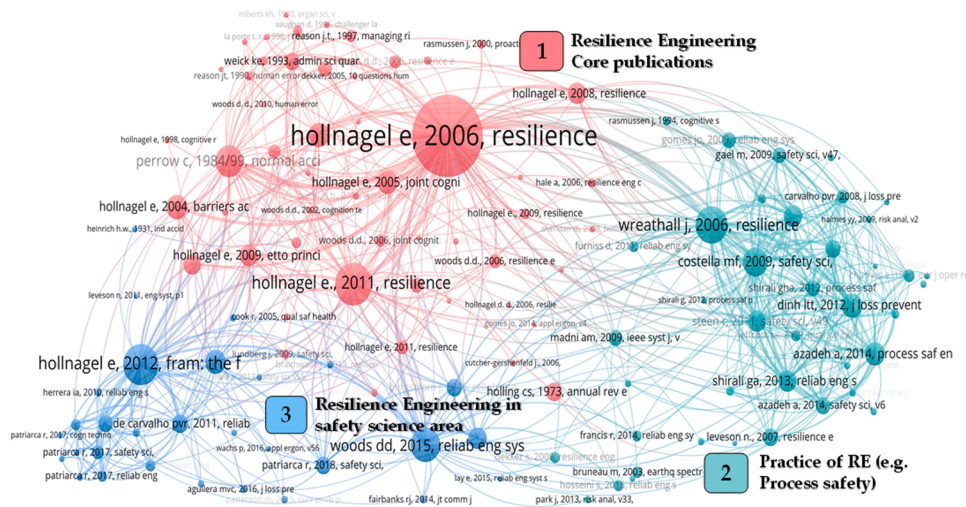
1 Resilience Engineering Core publications

2 Practice of RE (e.g. Process safety)

3 Resilience Engineering in safety science area

roberts kh, 1990, organ sci, v
vaughan d, 1996, challenger la
la porte t. r., 1996, j contin
reason j.t., 1997, managing ri
rasmussen j, 2000, proact
weick ke, 1993, admin sci quar
reason jt, 1990, human error
dekker, 2005, 10 questions hum
2006, resilience e
woods d. d., 2010, human error
hollnagel e, 2008, resilience
rasmussen j, 1994, cognitive s
hollnagel e, 1998, cognitive r
hollnagel e, 2006, resilience
gomes jo, 2009, reliab eng sys
perrow c, 1984/99, normal acci
gael m, 2009, safety sci, v47,
hollnagel e, 2005, joint cogni
hale a, 2006, resilience eng c
carvalho pvr, 2008, j loss pre
hollnagel e, 2004, barriers ac
woods d.d., 2002, cognition te
hollnagel e., 2009, resilience
haimes yy, 2009, risk anal, v2
heinrich h.w., 1931, ind accid
woods d.d., 2006, joint cognit
wreathall j, 2006, resilience
furniss d, 2011, reliab eng sys
hollnagel e, 2009, etto princi
woods d.d., 2006, resilience e
costella mf, 2009, safety sci,
j oper r
hollnagel e., 2011, resilience
shirali gha, 2012, process saf
leveson n, 2011, eng syst, p1
hollnagel d. d., 2006, resilie
shirali g, 2012, process saf p
dinh ltt, 2012, j loss prevent
cook r, 2005, qual saf health
gomes jo, 2014, appl ergon, v4
steen r, 2011, safety sci, v49
lundberg j, 2009, safety sci,
hollnagel e, 2011, resilience
madni am, 2009, ieee syst j, v
azadeh a, 2014, process saf en
hollnagel e, 2012, fram: the f
cutcher-gershenfeld j, 2006,
holling cs, 1973, annual rev e
shirali ga, 2013, reliab eng s
herrera ia, 2010, reliab eng s
azadeh a, 2014, safety sci, v6
patriarca r, 2017, cogn techno
de carvalho pvr, 2011, reliab
woods dd, 2015, reliab eng sys
francis r, 2014, reliab eng sy
leveson n., 2007, resilience e
patriarca r, 2017, safety sci,
wachs p, 2016, appl ergon, v56
dekker s, 2008, reliab eng sys
bruneau m, 2003, earthq spectr
patriarca r, 2018, safety sci,
patriarca r, 2017, reliab eng
hosseini s, 2016, reliab eng s
lay e, 2015, reliab eng syst s
aguilera mvc, 2016, j loss pre
fairbanks rj, 2014, jt comm j
park j, 2013, risk anal, v33,